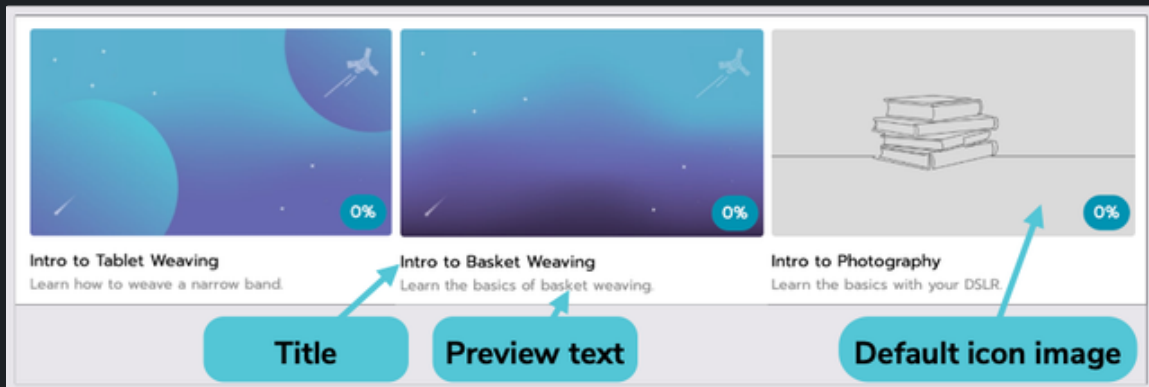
0%

Intro to Tablet Weaving
Learn how to weave a narrow band.

0%

Intro to Basket Weaving
Learn the basics of basket weaving.

0%

Intro to Photography
Learn the basics with your DSLR.

Title

Preview text

Default icon image